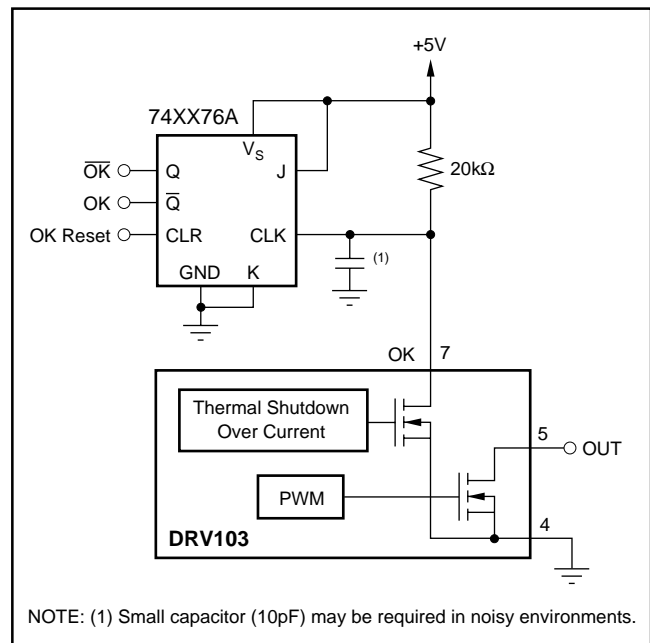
+5V

74XX76A

$V_S$

J

$\overline{OK}$

Q

OK

$\overline{Q}$

OK Reset

CLR

CLK

GND

K

20kΩ

(1)

OK

7

Thermal Shutdown
Over Current

5

OUT

PWM

4

DRV103

NOTE: (1) Small capacitor (10pF) may be required in noisy environments.